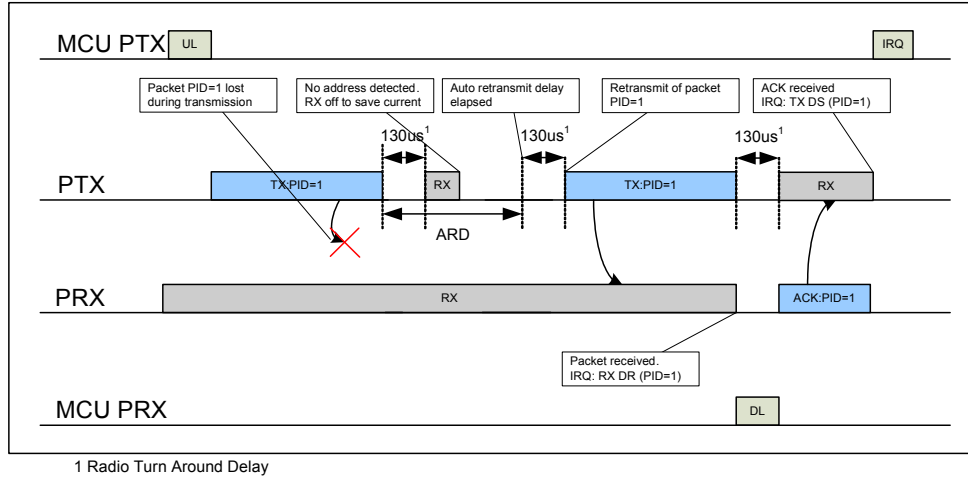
MCU PTX
UL
IRQ

Packet PID=1 lost during transmission

No address detected. RX off to save current

Auto retransmit delay elapsed

Retransmit of packet PID=1

ACK received IRQ: TX DS (PID=1)

130us$^1$
130us$^1$
130us$^1$

PTX
TX:PID=1
RX
TX:PID=1
RX

ARD

PRX
RX
ACK:PID=1

Packet received. IRQ: RX DR (PID=1)

MCU PRX
DL

1 Radio Turn Around Delay